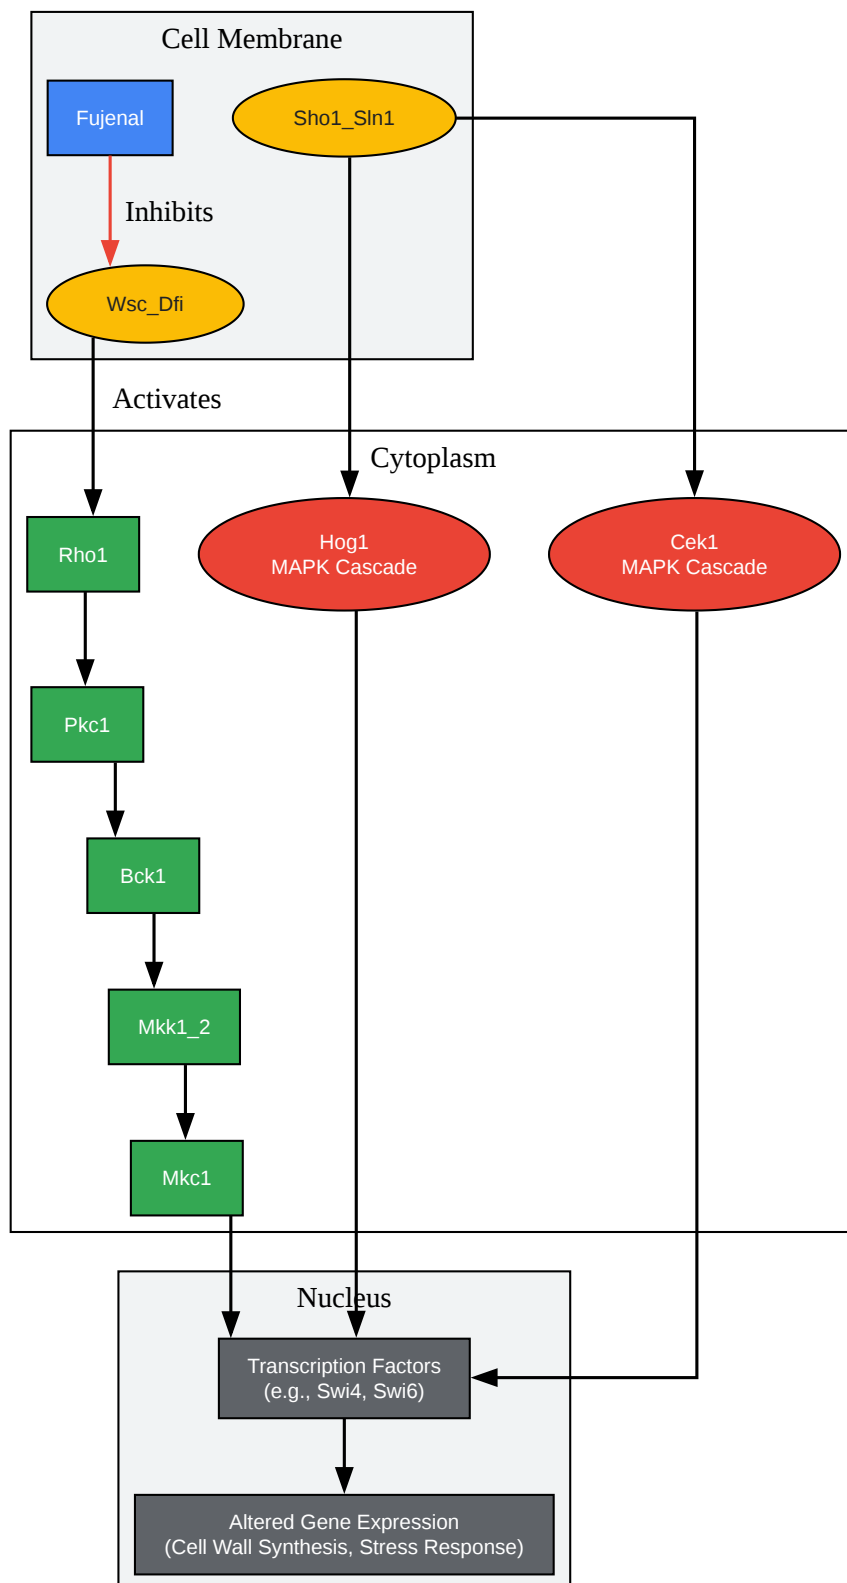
Cell Membrane

Fujenal

Sho1_Sln1

Inhibits

Wsc_Dfi

Activates

Cytoplasm

Rho1

Hog1
MAPK Cascade

Cek1
MAPK Cascade

Pkc1

Bck1

Mkk1_2

Mkc1

Nucleus

Transcription Factors
(e.g., Swi4, Swi6)

Altered Gene Expression
(Cell Wall Synthesis, Stress Response)